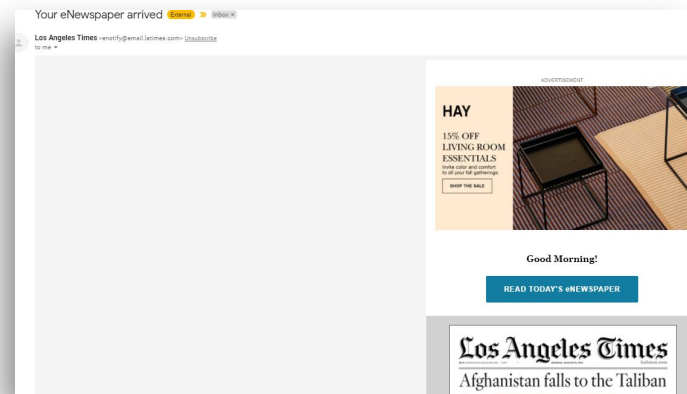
Your eNewspaper arrived External Inbox ×

Los Angeles Times <enotify@email.latimes.com> Unsubscribe
to me

ADVERTISEMENT

HAY

15% OFF
LIVING ROOM
ESSENTIALS

Invite color and comfort to all your fall gatherings.

SHOP THE SALE

Good Morning!

READ TODAY'S eNEWSPAPER

Los Angeles Times

Afghanistan falls to the Taliban